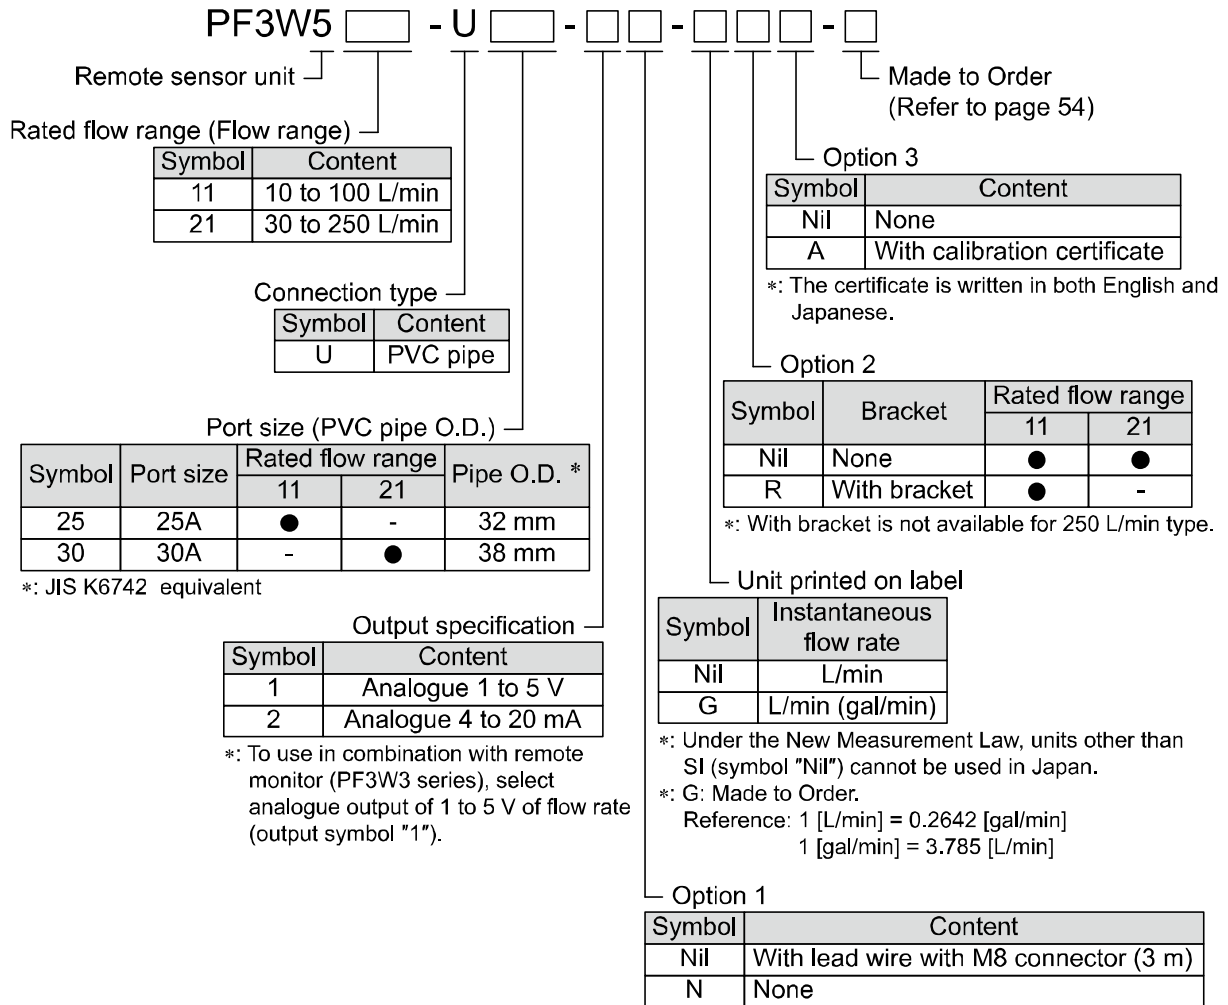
PF3W5 [ ] - U [ ] - [ ] [ ] - [ ] [ ] [ ] - [ ]

Remote sensor unit

Made to Order (Refer to page 54)

Rated flow range (Flow range)

| Symbol | Content |
|---|---|
| 11 | 10 to 100 L/min |
| 21 | 30 to 250 L/min |

Option 3

| Symbol | Content |
|---|---|
| Nil | None |
| A | With calibration certificate |

∗: The certificate is written in both English and Japanese.

Connection type

| Symbol | Content |
|---|---|
| U | PVC pipe |

Option 2

| Symbol | Bracket | Rated flow range 11 | Rated flow range 21 |
|---|---|---|---|
| Nil | None | ● | ● |
| R | With bracket | ● | - |

∗: With bracket is not available for 250 L/min type.

Port size (PVC pipe O.D.)

| Symbol | Port size | Rated flow range 11 | Rated flow range 21 | Pipe O.D. * |
|---|---|---|---|---|
| 25 | 25A | ● | - | 32 mm |
| 30 | 30A | - | ● | 38 mm |

∗: JIS K6742 equivalent

Unit printed on label

| Symbol | Instantaneous flow rate |
|---|---|
| Nil | L/min |
| G | L/min (gal/min) |

Output specification

| Symbol | Content |
|---|---|
| 1 | Analogue 1 to 5 V |
| 2 | Analogue 4 to 20 mA |

∗: To use in combination with remote monitor (PF3W3 series), select analogue output of 1 to 5 V of flow rate (output symbol "1").

∗: Under the New Measurement Law, units other than SI (symbol "Nil") cannot be used in Japan.
∗: G: Made to Order.
Reference: 1 [L/min] = 0.2642 [gal/min]
1 [gal/min] = 3.785 [L/min]

Option 1

| Symbol | Content |
|---|---|
| Nil | With lead wire with M8 connector (3 m) |
| N | None |